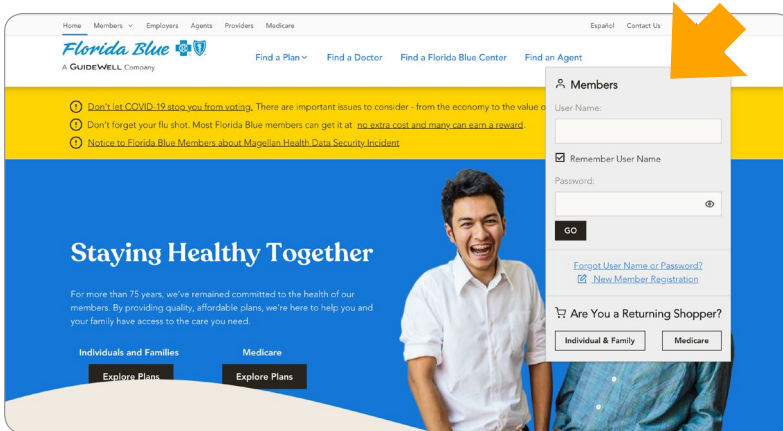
Home Members Employers Agents Providers Medicare

Español Contact Us

Florida Blue

A GUIDEWELL Company

Find a Plan Find a Doctor Find a Florida Blue Center Find an Agent

Don't let COVID-19 stop you from voting. There are important issues to consider - from the economy to the value o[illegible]

Don't forget your flu shot. Most Florida Blue members can get it at no extra cost and many can earn a reward.

Notice to Florida Blue Members about Magellan Health Data Security Incident

Members

User Name:

Remember User Name

Password:

GO

Forgot User Name or Password?

New Member Registration

Are You a Returning Shopper?

Individual & Family

Medicare

Staying Healthy Together

For more than 75 years, we've remained committed to the health of our members. By providing quality, affordable plans, we're here to help you and your family have access to the care you need.

Individuals and Families

Explore Plans

Medicare

Explore Plans